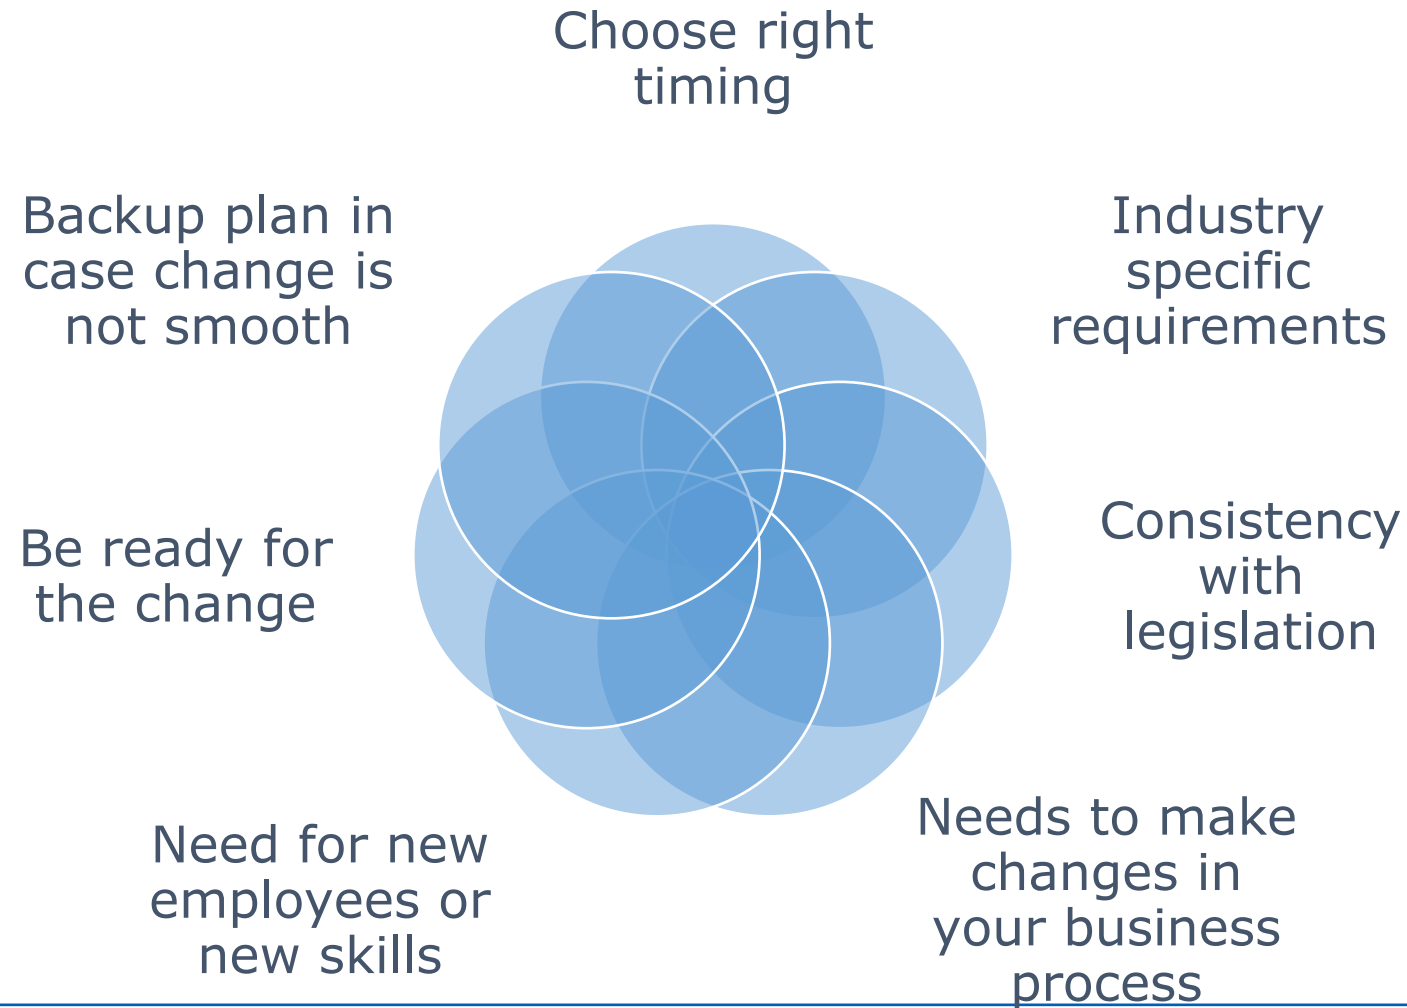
Choose right timing

Industry specific requirements

Consistency with legislation

Needs to make changes in your business process

Need for new employees or new skills

Be ready for the change

Backup plan in case change is not smooth